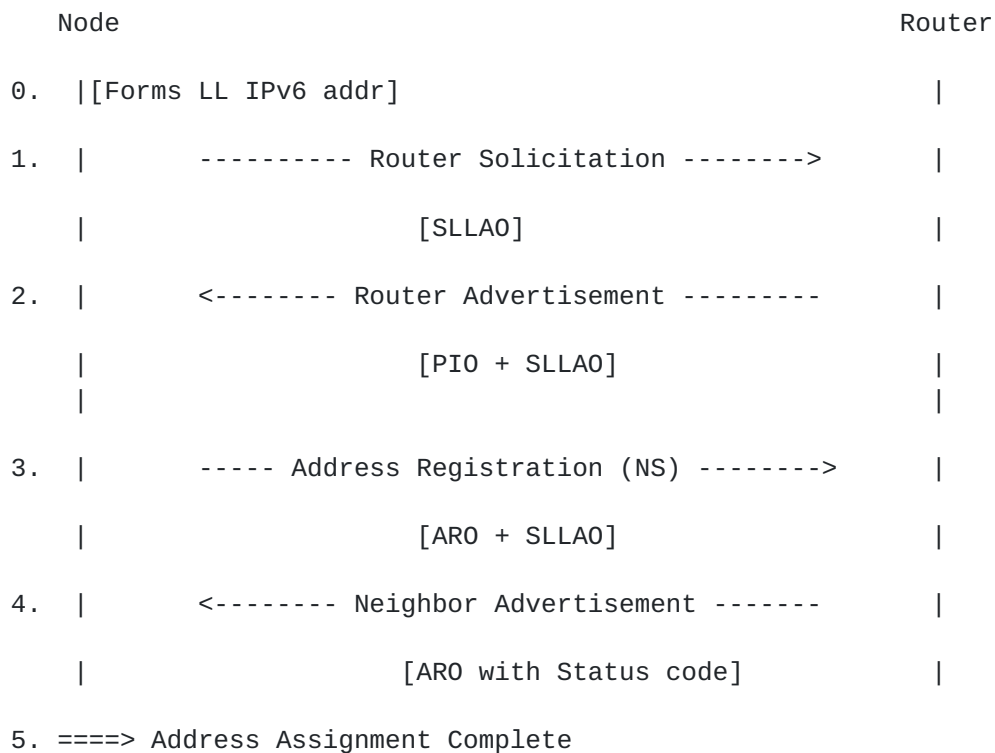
Node Router

0. |[Forms LL IPv6 addr] |

1. | ---------- Router Solicitation --------> |

| [SLLAO] |

2. | <-------- Router Advertisement --------- |

| [PIO + SLLAO] |
| |

3. | ----- Address Registration (NS) --------> |

| [ARO + SLLAO] |

4. | <-------- Neighbor Advertisement ------- |

| [ARO with Status code] |

5. ====> Address Assignment Complete